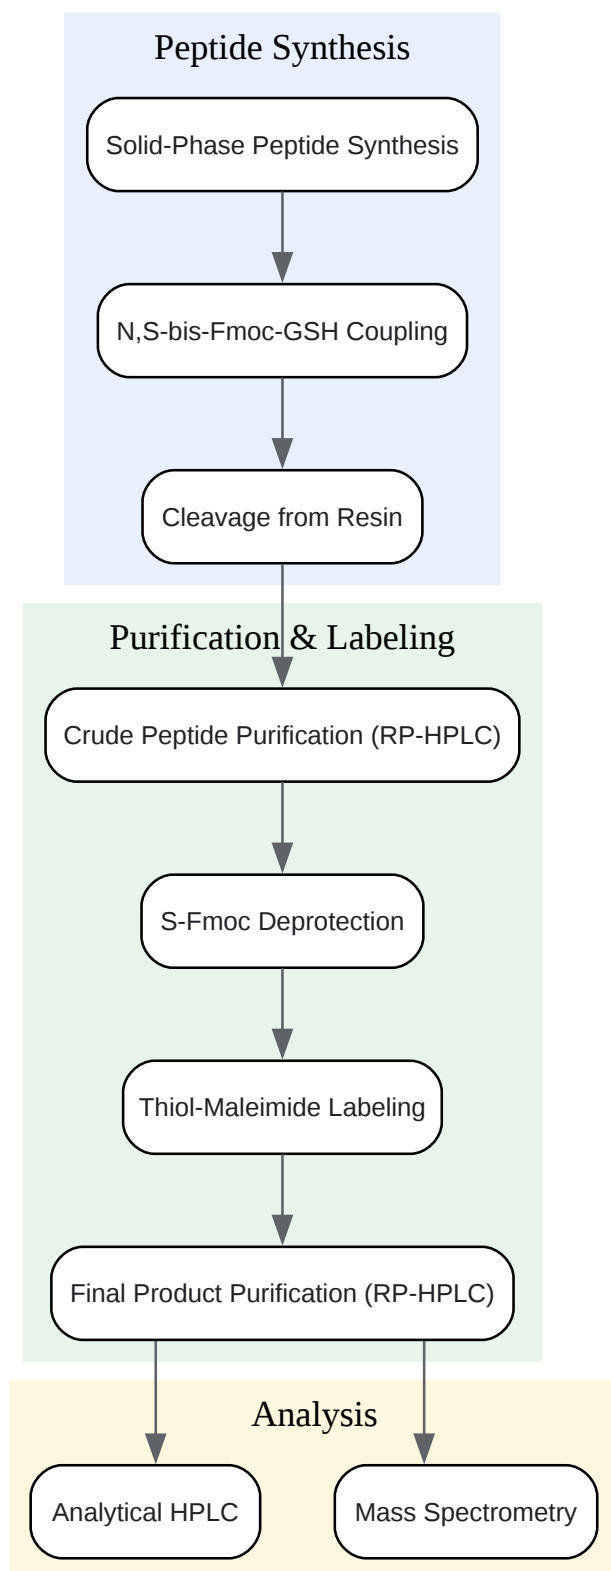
Peptide Synthesis

Solid-Phase Peptide Synthesis

N,S-bis-Fmoc-GSH Coupling

Cleavage from Resin

Purification & Labeling

Crude Peptide Purification (RP-HPLC)

S-Fmoc Deprotection

Thiol-Maleimide Labeling

Final Product Purification (RP-HPLC)

Analysis

Analytical HPLC

Mass Spectrometry